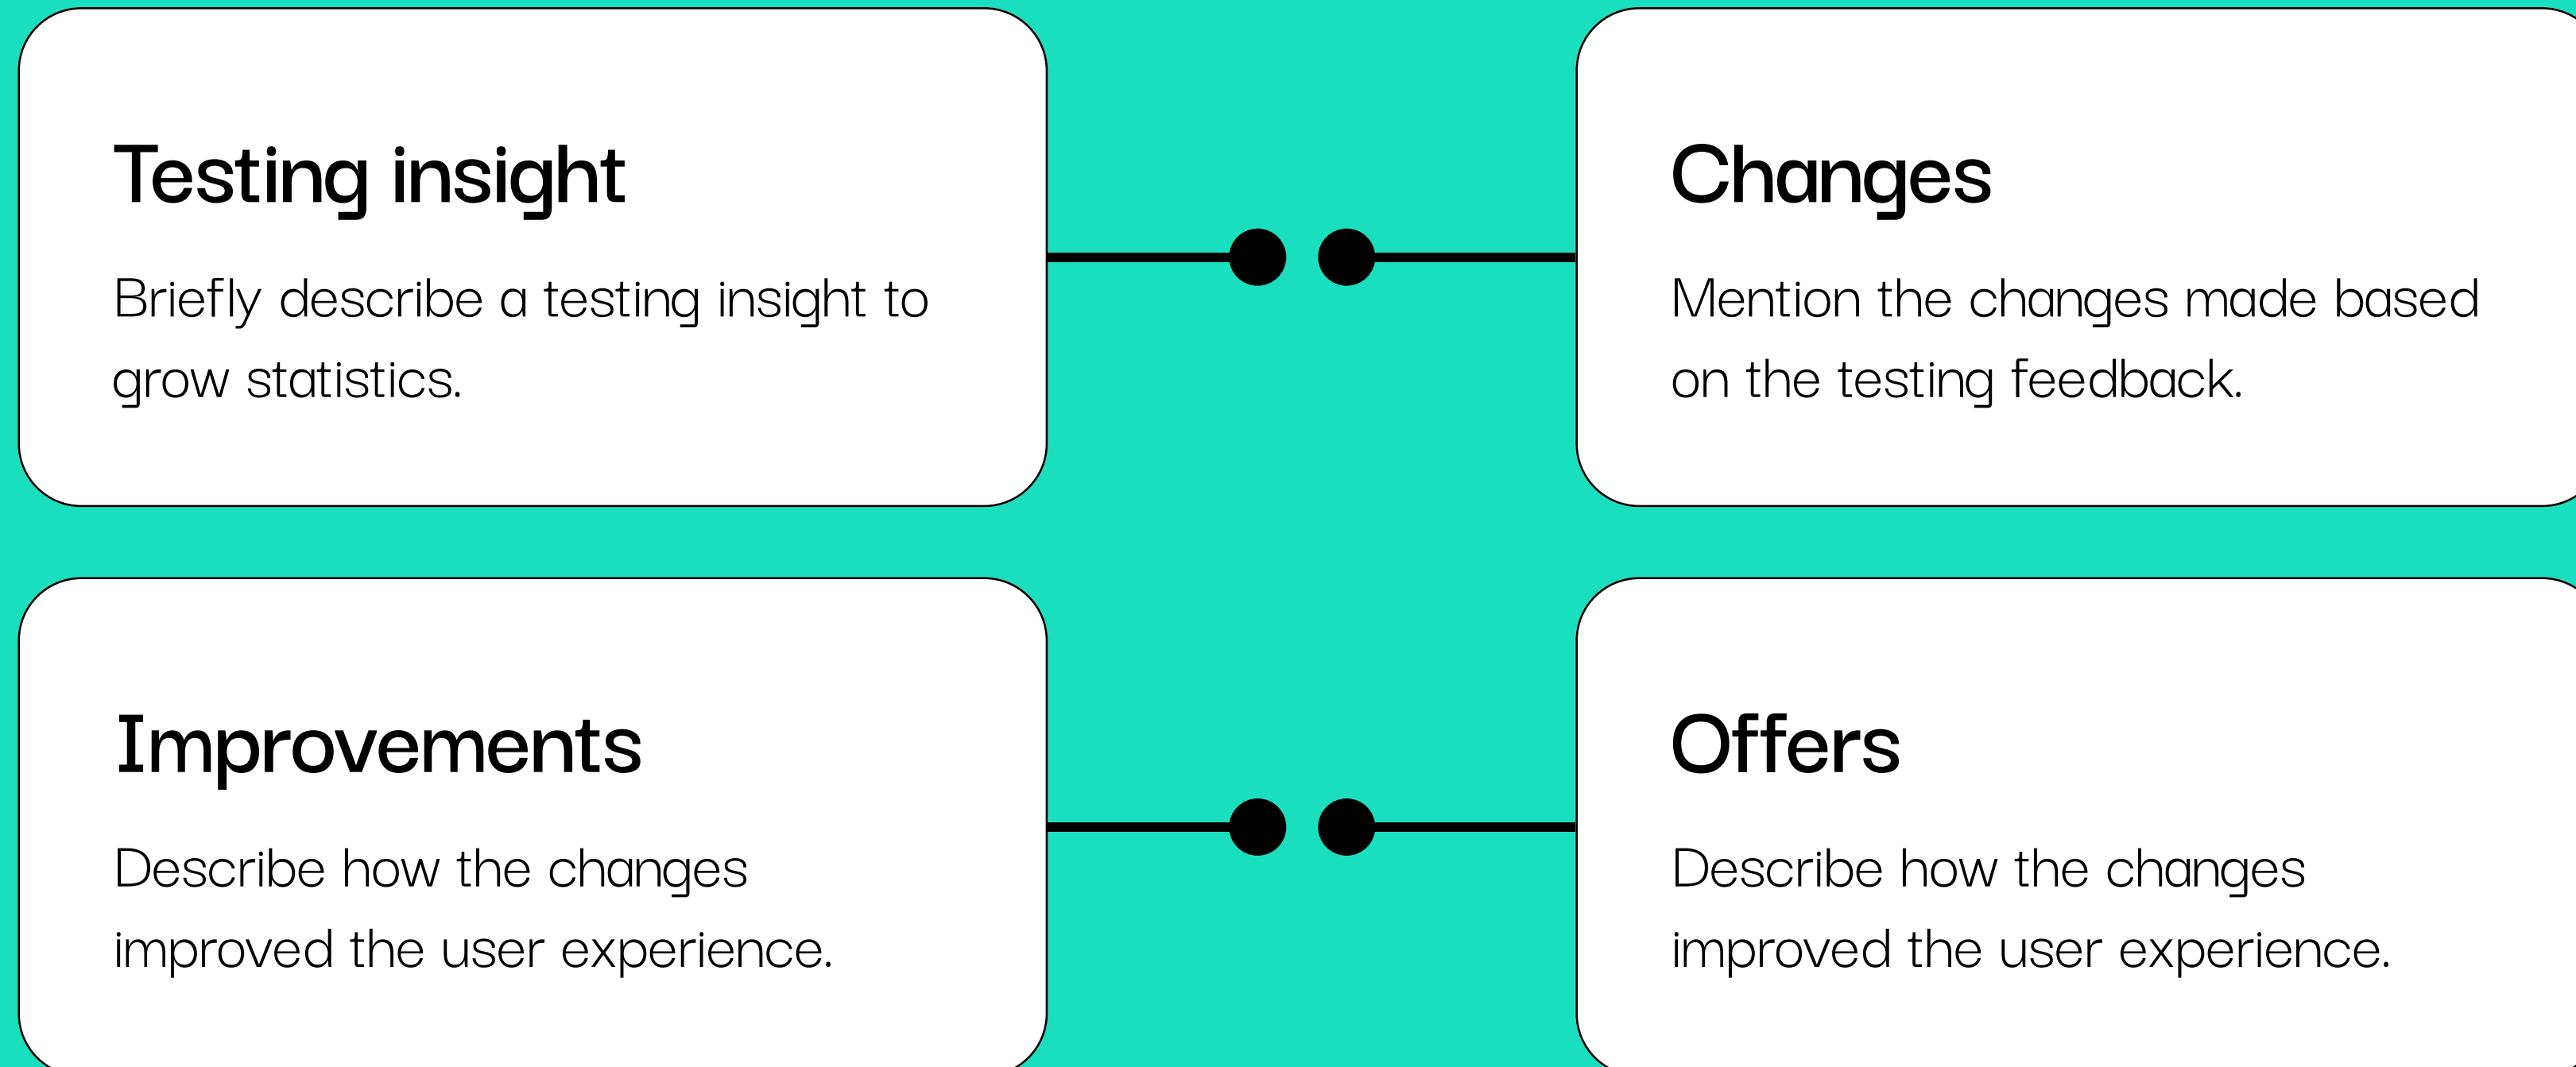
Testing insight

Briefly describe a testing insight to grow statistics.

Changes

Mention the changes made based on the testing feedback.

Improvements

Describe how the changes improved the user experience.

Offers

Describe how the changes improved the user experience.